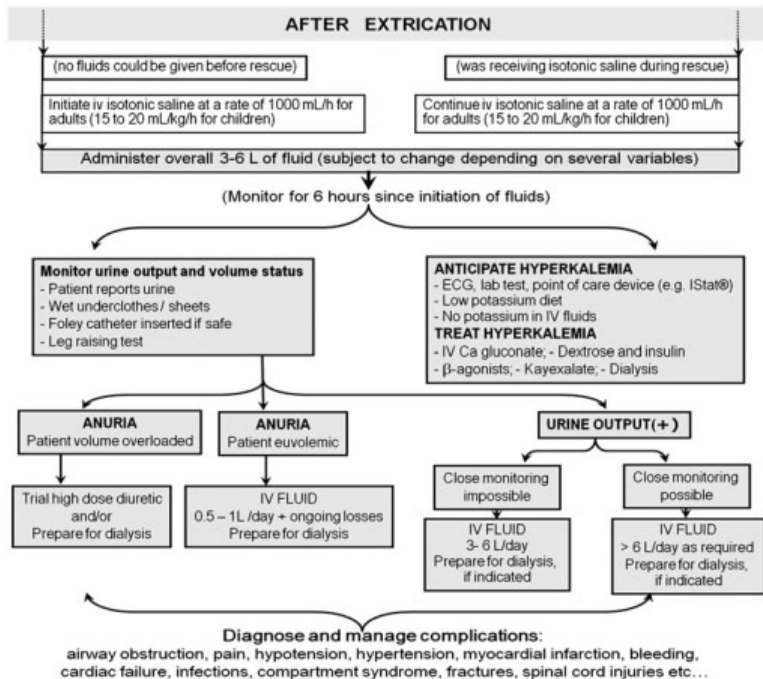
AFTER EXTRICATION

(no fluids could be given before rescue)

Initiate iv isotonic saline at a rate of 1000 mL/h for adults (15 to 20 mL/kg/h for children)

(was receiving isotonic saline during rescue)

Continue iv isotonic saline at a rate of 1000 mL/h for adults (15 to 20 mL/kg/h for children)

Administer overall 3-6 L of fluid (subject to change depending on several variables)

(Monitor for 6 hours since initiation of fluids)

Monitor urine output and volume status
- Patient reports urine
- Wet underclothes / sheets
- Foley catheter inserted if safe
- Leg raising test

ANTICIPATE HYPERKALEMIA
- ECG, lab test, point of care device (e.g. IStat®)
- Low potassium diet
- No potassium in IV fluids
TREAT HYPERKALEMIA
- IV Ca gluconate; - Dextrose and insulin
- β-agonists; - Kayexalate; - Dialysis

ANURIA
Patient volume overloaded

Trial high dose diuretic and/or Prepare for dialysis

ANURIA
Patient euvolemic

IV FLUID
0.5 – 1L /day + ongoing losses
Prepare for dialysis

URINE OUTPUT(+)

Close monitoring impossible

IV FLUID
3- 6 L/day
Prepare for dialysis, if indicated

Close monitoring possible

IV FLUID
> 6 L/day as required
Prepare for dialysis, if indicated

Diagnose and manage complications:
airway obstruction, pain, hypotension, hypertension, myocardial infarction, bleeding, cardiac failure, infections, compartment syndrome, fractures, spinal cord injuries etc…